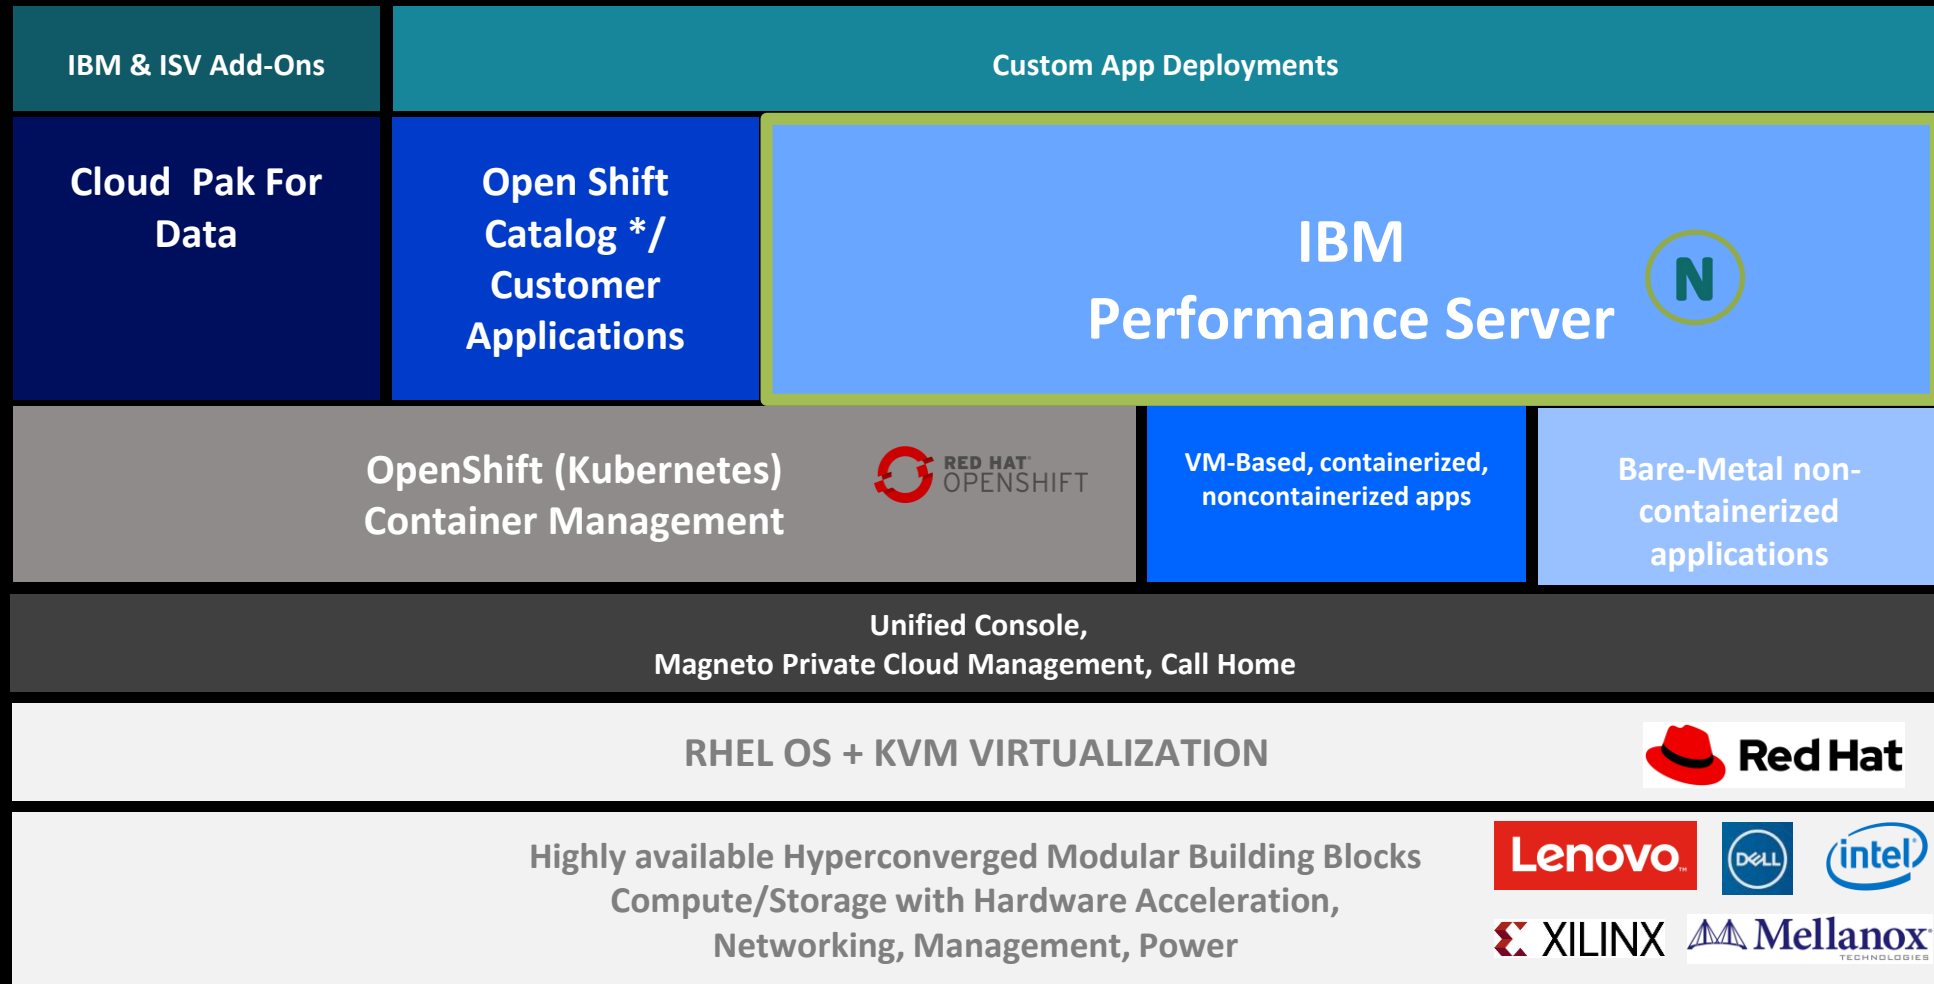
IBM & ISV Add-Ons

Custom App Deployments

Cloud Pak For Data

Open Shift Catalog */ Customer Applications

IBM Performance Server

N

OpenShift (Kubernetes) Container Management

RED HAT OPENSHIFT

VM-Based, containerized, noncontainerized apps

Bare-Metal non-containerized applications

Unified Console,
Magneto Private Cloud Management, Call Home

RHEL OS + KVM VIRTUALIZATION

Red Hat

Highly available Hyperconverged Modular Building Blocks
Compute/Storage with Hardware Acceleration,
Networking, Management, Power

Lenovo

DELL

intel

XILINX

Mellanox
TECHNOLOGIES